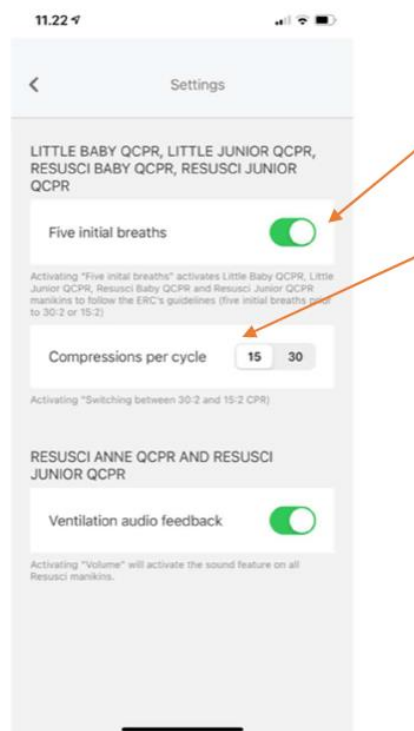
11.22

Settings

LITTLE BABY QCPR, LITTLE JUNIOR QCPR, RESUSCI BABY QCPR, RESUSCI JUNIOR QCPR

Five initial breaths

Activating "Five inital breaths" activates Little Baby QCPR, Little Junior QCPR, Resusci Baby QCPR and Resusci Junior QCPR manikins to follow the ERC's guidelines (five initial breaths prior to 30:2 or 15:2)

Compressions per cycle 15 30

Activating "Switching between 30:2 and 15:2 CPR)

RESUSCI ANNE QCPR AND RESUSCI JUNIOR QCPR

Ventilation audio feedback

Activating "Volume" will activate the sound feature on all Resusci manikins.